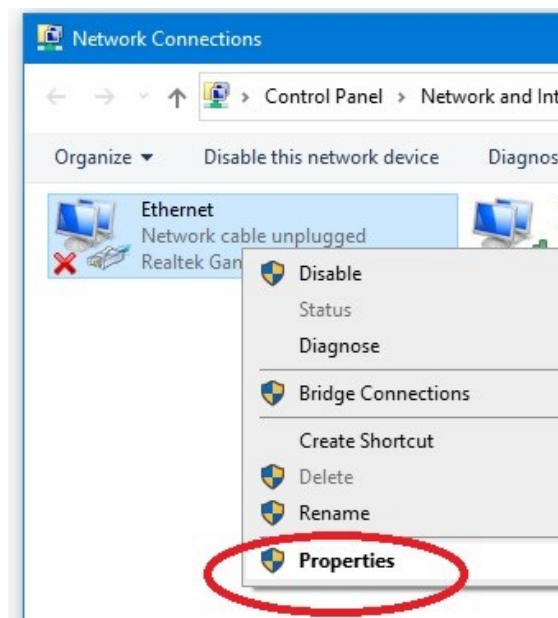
Network Connections

Control Panel > Network and Int

Organize ▾ Disable this network device Diagnos

Ethernet
Network cable unplugged
Realtek Gan

Disable
Status
Diagnose
Bridge Connections
Create Shortcut
Delete
Rename
Properties